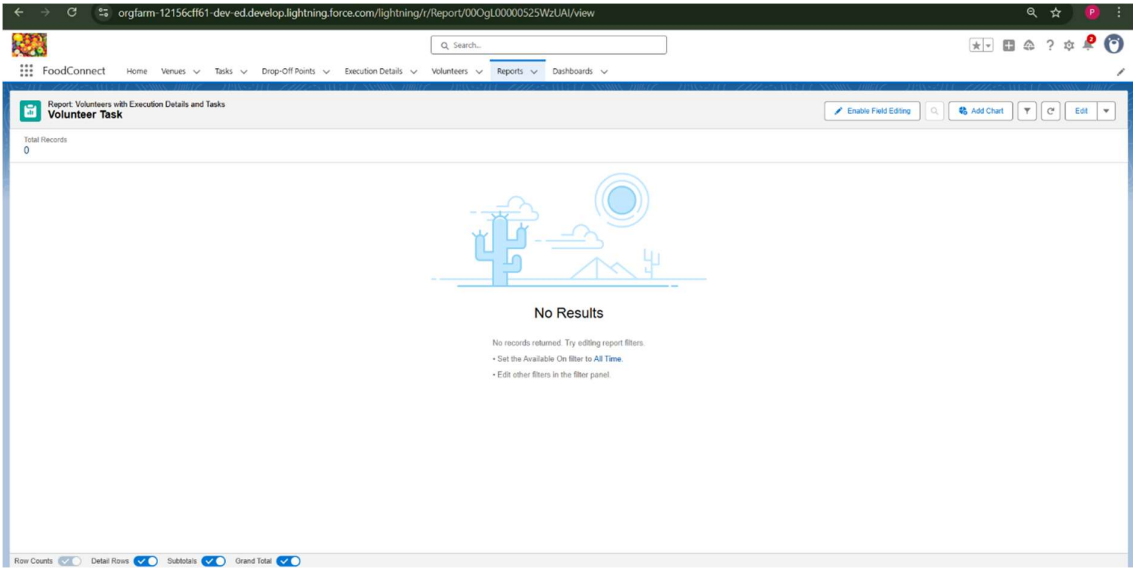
orgfarm-12156cff61-dev-ed.develop.lightning.force.com/lightning/r/Report/00OgL00000525WzUAI/view

Search...

FoodConnect Home Venues Tasks Drop-Off Points Execution Details Volunteers Reports Dashboards

Report: Volunteers with Execution Details and Tasks
Volunteer Task

Enable Field Editing Add Chart Edit

Total Records
0

No Results

No records returned. Try editing report filters.
• Set the Available On filter to All Time.
• Edit other filters in the filter panel.

Row Counts Detail Rows Subtotals Grand Total